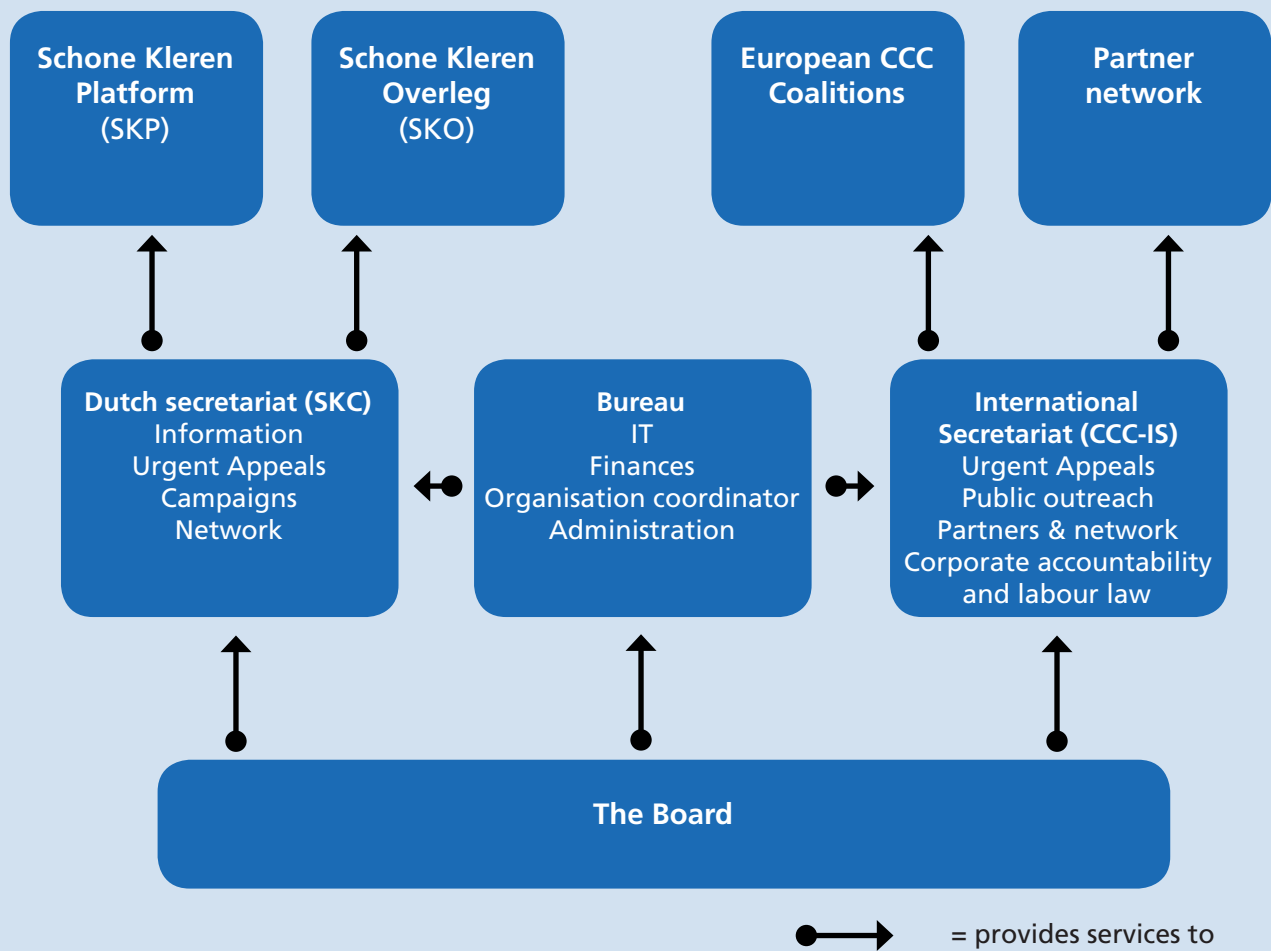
Schone Kleren Platform (SKP)

Schone Kleren Overleg (SKO)

European CCC Coalitions

Partner network

Dutch secretariat (SKC)
Information
Urgent Appeals
Campaigns
Network

Bureau
IT
Finances
Organisation coordinator
Administration

International Secretariat (CCC-IS)
Urgent Appeals
Public outreach
Partners & network
Corporate accountability and labour law

The Board

= provides services to